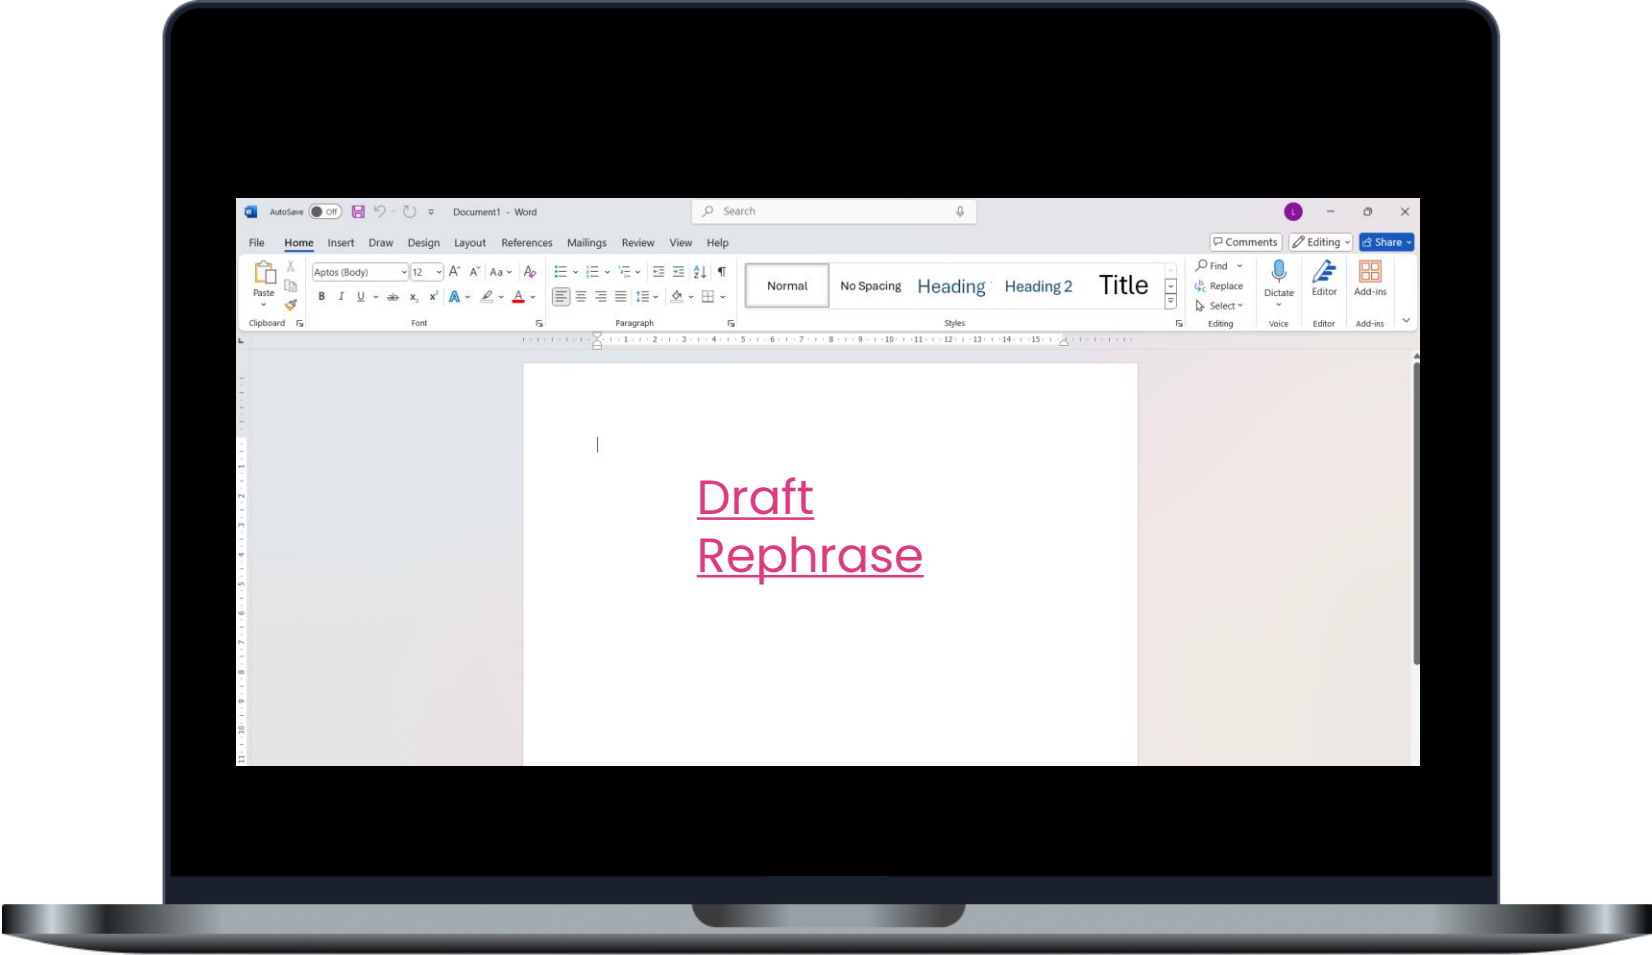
AutoSave Off Document1 - Word Search

File Home Insert Draw Design Layout References Mailings Review View Help

Comments Editing Share

Paste Aptos (Body) 12 Normal No Spacing Heading Heading 2 Title Find Replace Select Dictate Editor Add-ins

Clipboard Font Paragraph Styles Editing Voice Editor Add-ins

Draft
Rephrase